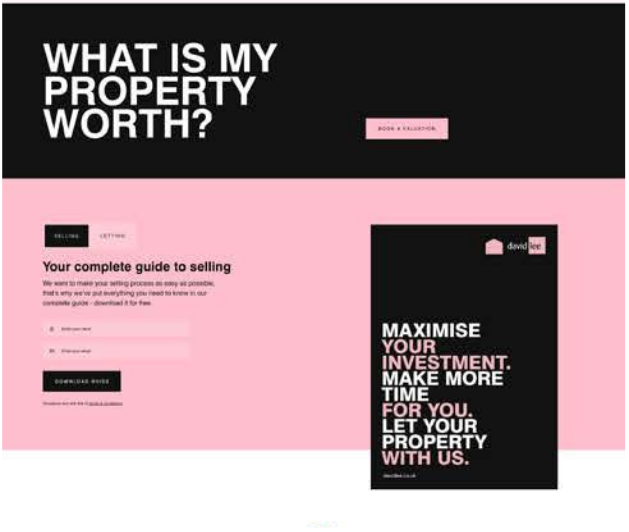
WHAT IS MY PROPERTY WORTH?

BOOK A VALUATION

SELLING

LETTING

Your complete guide to selling

We want to make your selling process as easy as possible, that's why we've put everything you need to know in our complete guide - download it for free.

Enter your name

Enter your email

DOWNLOAD GUIDE

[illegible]

david lee

MAXIMISE YOUR INVESTMENT. MAKE MORE TIME FOR YOU. LET YOUR PROPERTY WITH US.

davidlee.co.uk